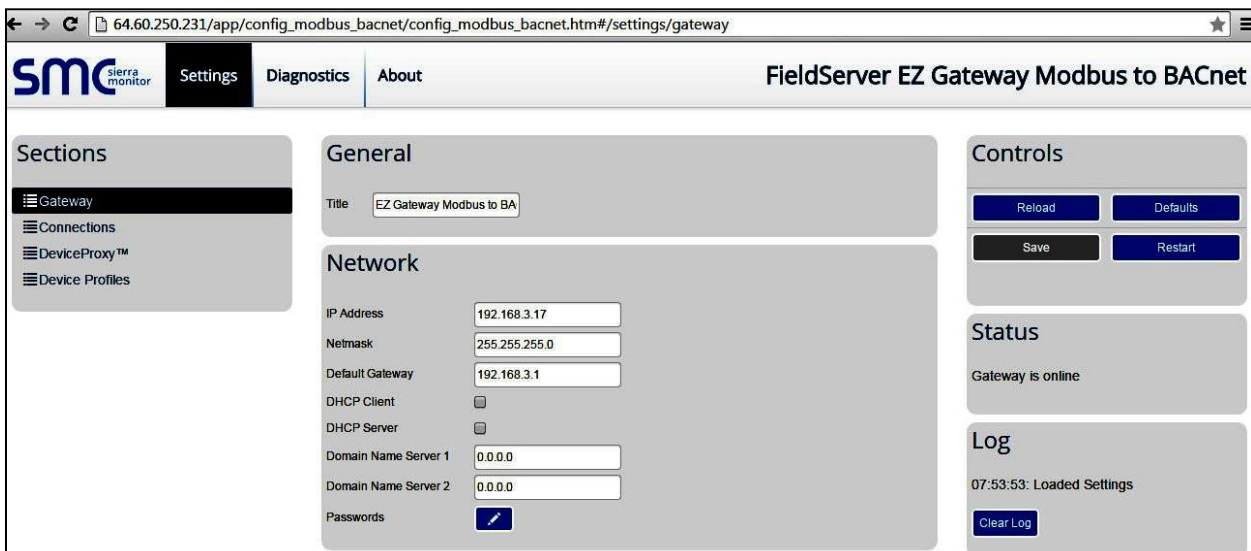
64.60.250.231/app/config_modbus_bacnet/config_modbus_bacnet.htm#/settings/gateway

SMC sierra monitor Settings Diagnostics About

FieldServer EZ Gateway Modbus to BACnet

Sections

Gateway
Connections
DeviceProxy™
Device Profiles

General

Title EZ Gateway Modbus to BA

Network

IP Address 192.168.3.17
Netmask 255.255.255.0
Default Gateway 192.168.3.1
DHCP Client
DHCP Server
Domain Name Server 1 0.0.0.0
Domain Name Server 2 0.0.0.0
Passwords

Controls

Reload Defaults
Save Restart

Status

Gateway is online

Log

07:53:53: Loaded Settings

Clear Log